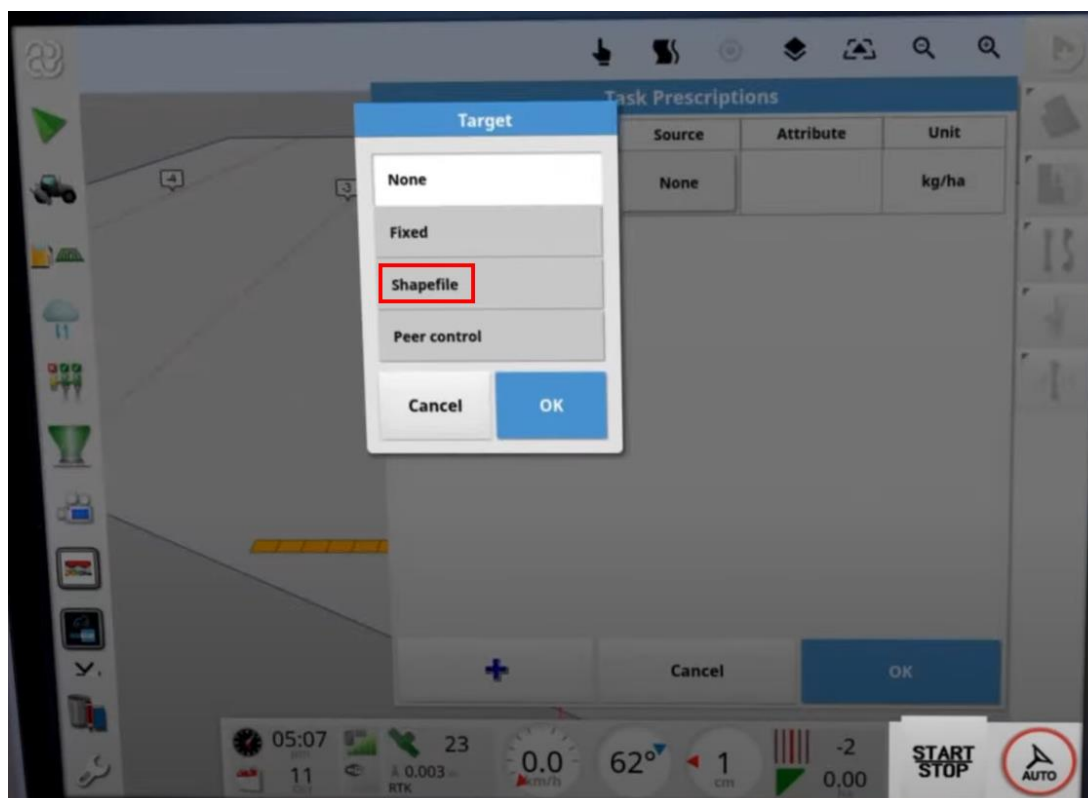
Task Prescriptions

Target

| Source | Attribute | Unit |
|---|---|---|
| None | | kg/ha |

None

Fixed

Shapefile

Peer control

Cancel

OK

4

3

Cancel

OK

05:07

11

23

0.003

RTK

0.0

km/h

62°

1

cm

-2

0.00

START STOP

AUTO